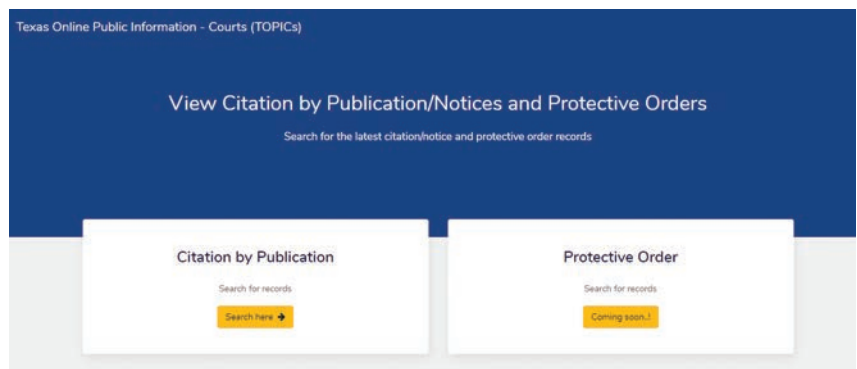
Texas Online Public Information - Courts (TOPICs)

View Citation by Publication/Notices and Protective Orders

Search for the latest citation/notice and protective order records

Citation by Publication

Search for records

Search here →

Protective Order

Search for records

Coming soon..!